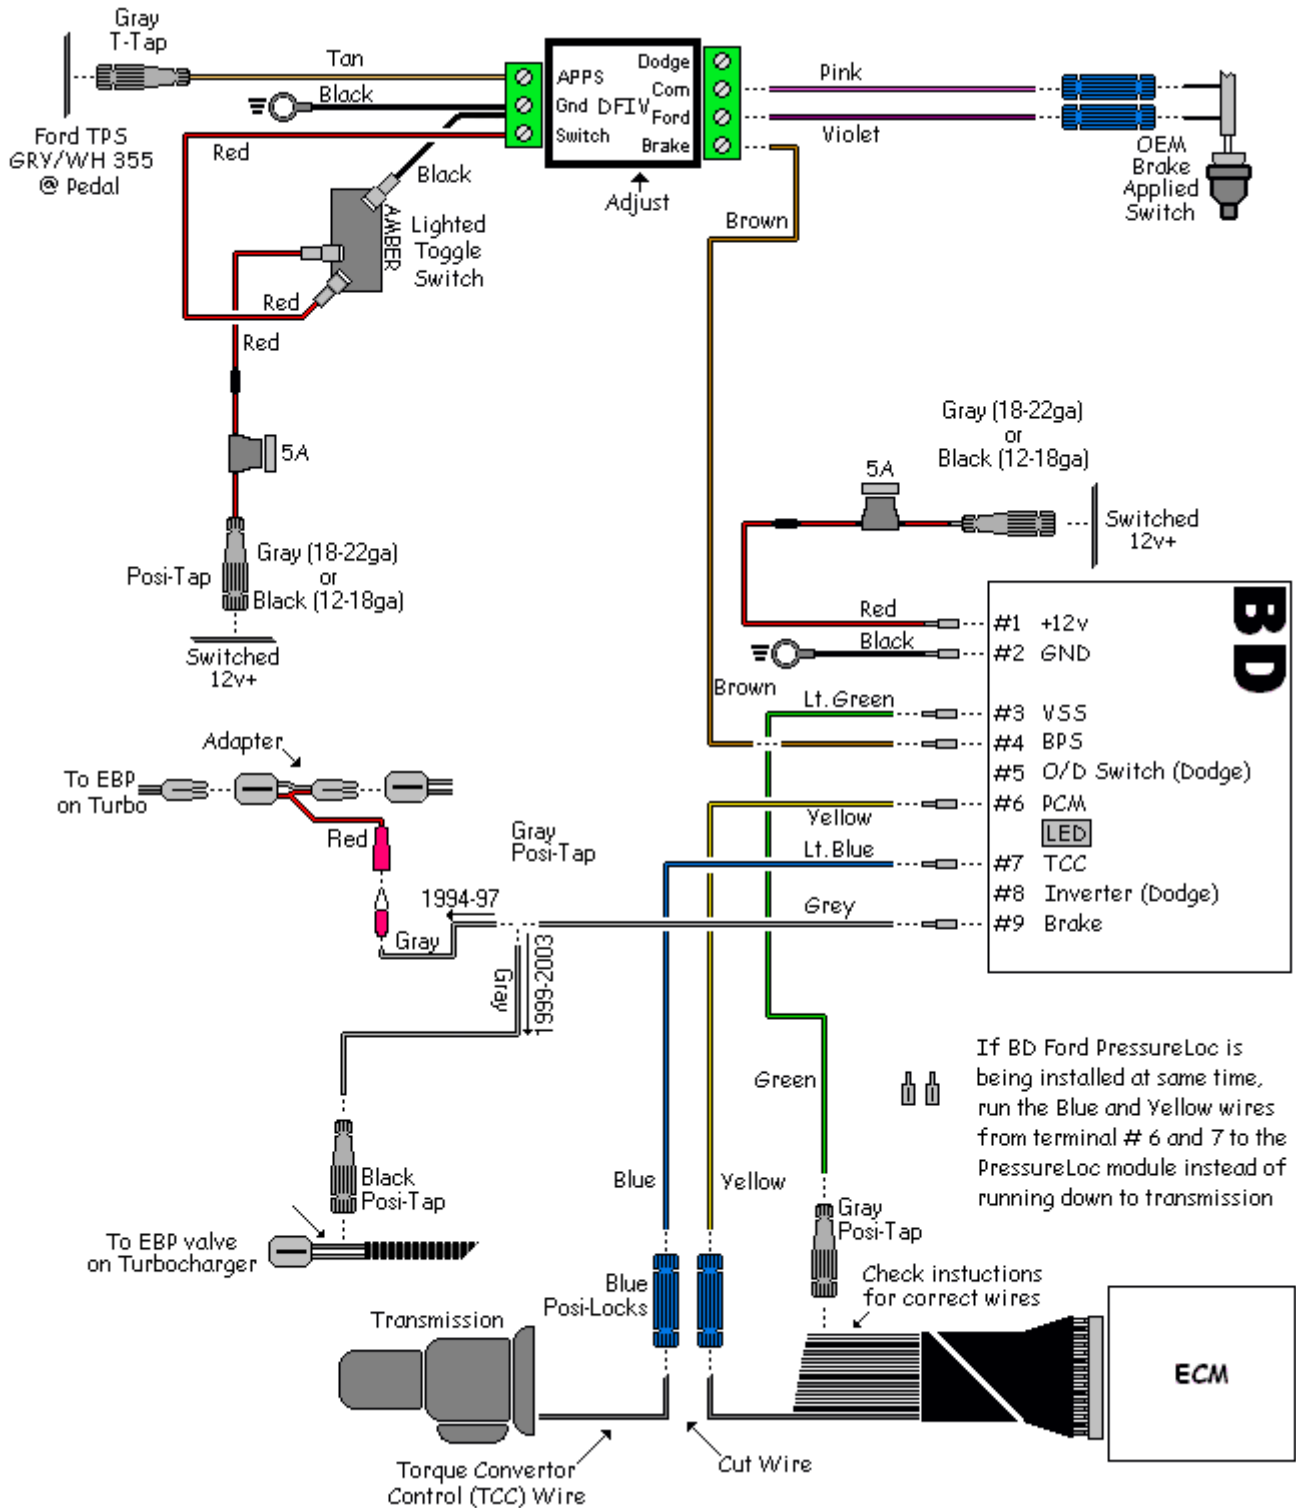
Gray T-Tap

Tan

Black

Ford TPS GRY/WH 355 @ Pedal

Red

APPS Gnd DFIV Switch

Dodge Com Ford Brake

Adjust

Pink

Violet

OEM Brake Applied Switch

Black

AMBER

Lighted Toggle Switch

Red

Red

Brown

5A

Gray (18-22ga) or Black (12-18ga)

Posi-Tap

Gray (18-22ga) or Black (12-18ga)

Switched 12v+

5A

Gray (18-22ga) or Black (12-18ga)

Switched 12v+

BD

Red

Black

#1 +12v

#2 GND

Brown

Lt. Green

#3 VSS

#4 BPS

#5 O/D Switch (Dodge)

#6 PCM

LED

#7 TCC

#8 Inverter (Dodge)

#9 Brake

Adapter

To EBP on Turbo

Red

Gray Posi-Tap

Yellow

Lt. Blue

1994-97

Gray

Grey

Gray

1999-2003

Green

If BD Ford PressureLoc is being installed at same time, run the Blue and Yellow wires from terminal # 6 and 7 to the PressureLoc module instead of running down to transmission

Black Posi-Tap

Blue

Yellow

Gray Posi-Tap

To EBP valve on Turbocharger

Blue Posi-Locks

Check instuctions for correct wires

Transmission

ECM

Torque Convertor Control (TCC) Wire

Cut Wire